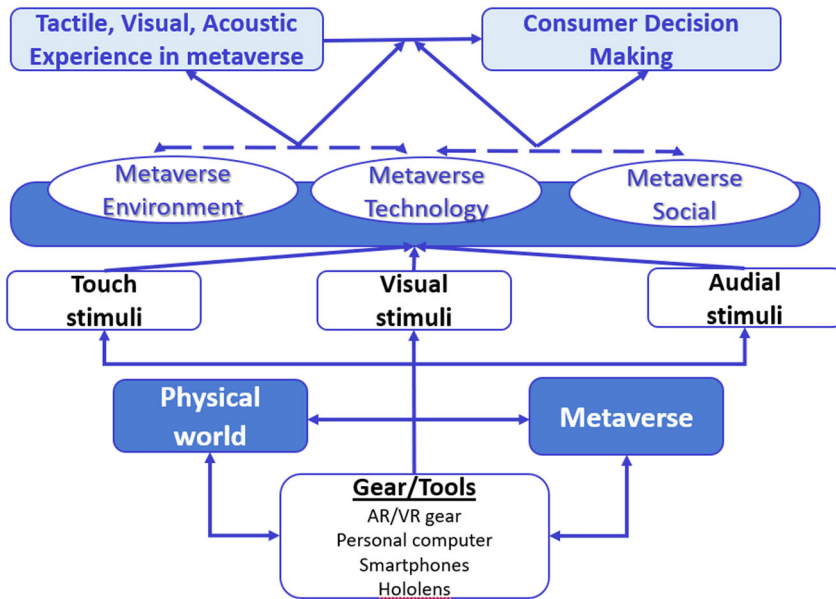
Tactile, Visual, Acoustic Experience in metaverse

Consumer Decision Making

Metaverse Environment

Metaverse Technology

Metaverse Social

Touch stimuli

Visual stimuli

Audial stimuli

Physical world

Metaverse

Gear/Tools
AR/VR gear
Personal computer
Smartphones
Hololens